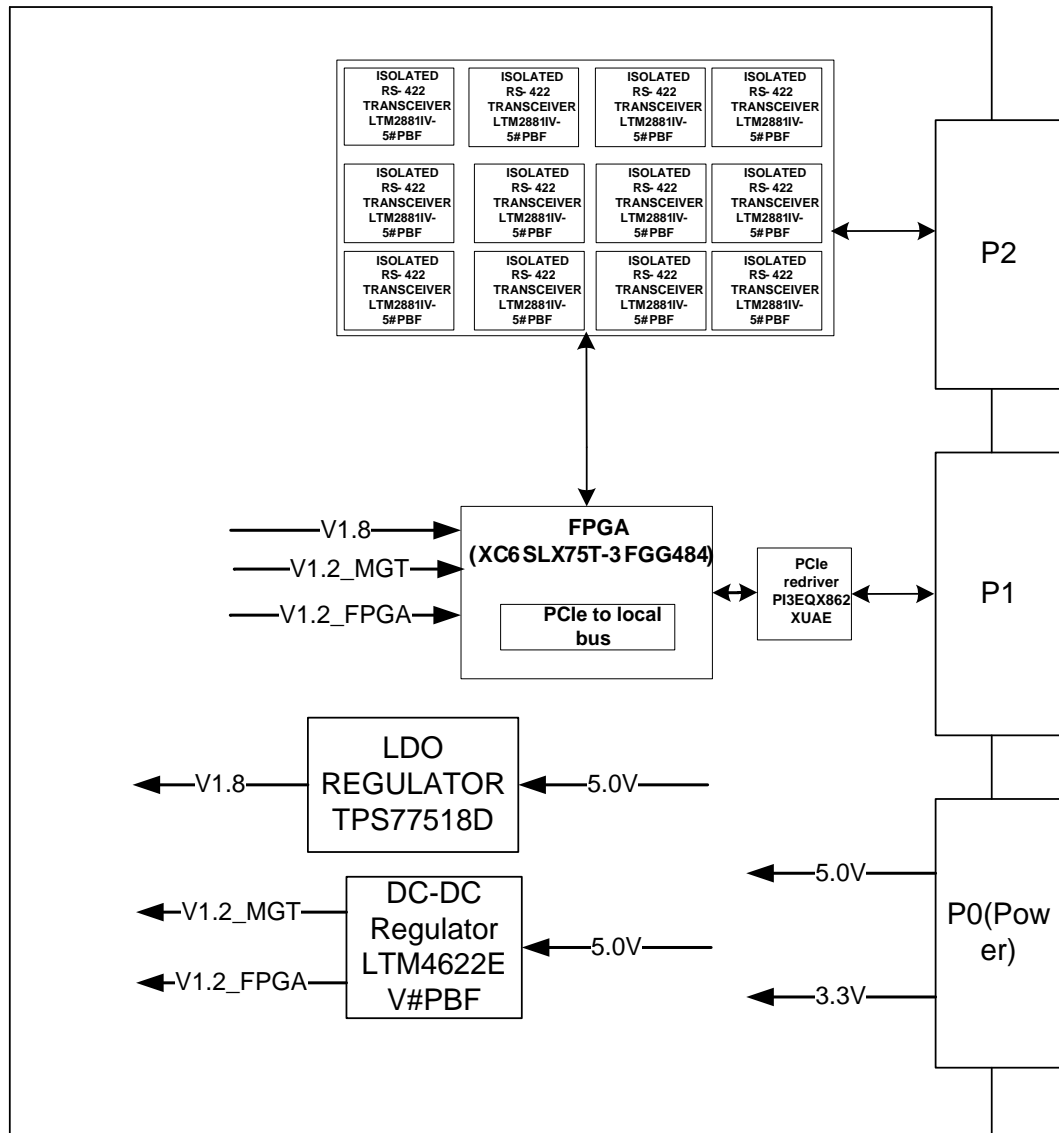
ISOLATED RS- 422 TRANSCEIVER LTM2881IV-5#PBF

ISOLATED RS- 422 TRANSCEIVER LTM2881IV-5#PBF

ISOLATED RS- 422 TRANSCEIVER LTM2881IV-5#PBF

ISOLATED RS- 422 TRANSCEIVER LTM2881IV-5#PBF

ISOLATED RS- 422 TRANSCEIVER LTM2881IV-5#PBF

ISOLATED RS- 422 TRANSCEIVER LTM2881IV-5#PBF

ISOLATED RS- 422 TRANSCEIVER LTM2881IV-5#PBF

ISOLATED RS- 422 TRANSCEIVER LTM2881IV-5#PBF

ISOLATED RS- 422 TRANSCEIVER LTM2881IV-5#PBF

ISOLATED RS- 422 TRANSCEIVER LTM2881IV-5#PBF

ISOLATED RS- 422 TRANSCEIVER LTM2881IV-5#PBF

ISOLATED RS- 422 TRANSCEIVER LTM2881IV-5#PBF

P2

V1.8

V1.2_MGT

V1.2_FPGA

FPGA (XC6SLX75T-3FGG484)

PCIe to local bus

PCIe redriver PI3EQX862 XUAE

P1

LDO REGULATOR TPS77518D

V1.8

5.0V

V1.2_MGT

V1.2_FPGA

DC-DC Regulator LTM4622E V#PBF

5.0V

5.0V

3.3V

P0(Power)